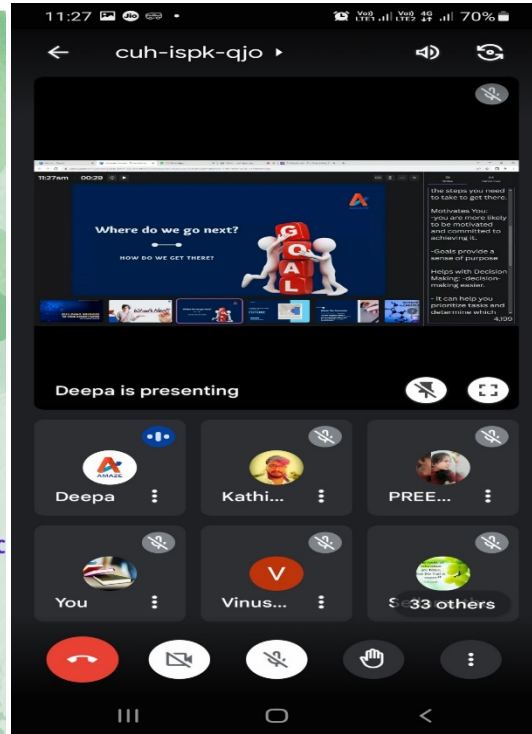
11:27 Vo) LTE1 Vo) LTE2 4G 70%

cuh-ispk-qjo

11:27am 00:29

Where do we go next?

HOW DO WE GET THERE?

G O A L

the steps you need to take to get there.

Motivates You: - you are more likely to be motivated and committed to achieving it.

-Goals provide a sense of purpose

Helps with Decision Making: -decision-making easier.

- It can help you prioritize tasks and determine which

4,190

Deepa is presenting

AMAZE

Deepa

Kathi...

PREE...

You

V

Vinus...

33 others